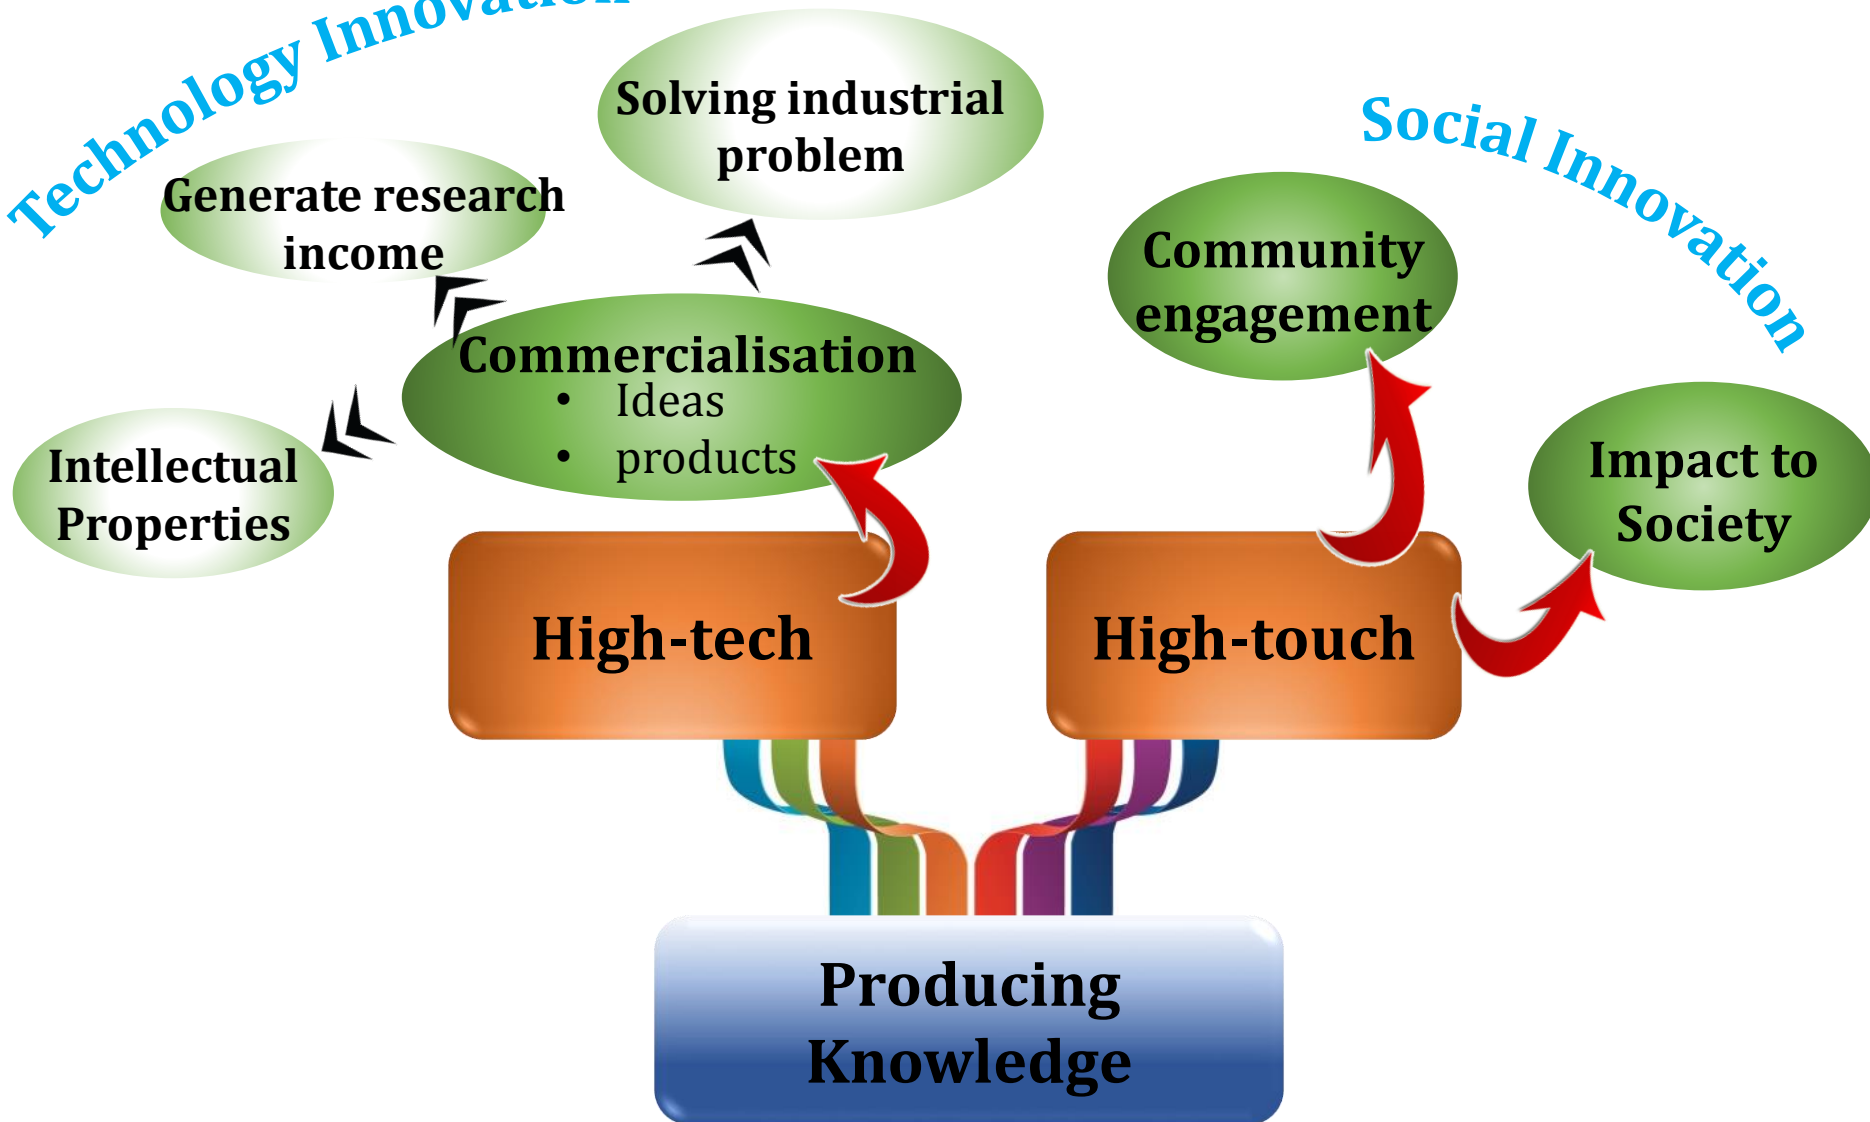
Technology Innovation

Solving industrial problem

Social Innovation

Generate research income

Community engagement

Commercialisation
• Ideas
• products

Intellectual Properties

Impact to Society

High-tech

High-touch

Producing Knowledge